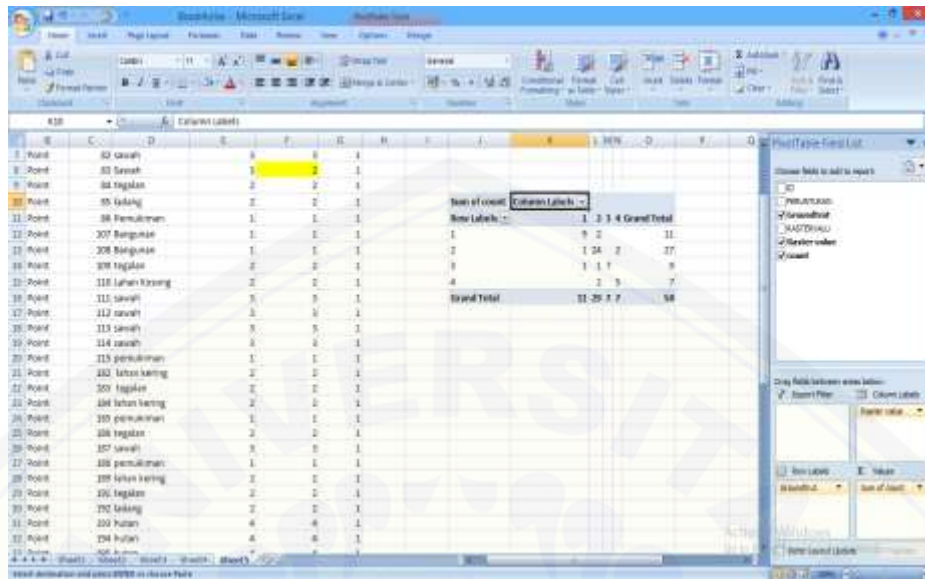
Book4.xlsx - Microsoft Excel

Home Insert Page Layout Formulas Data Review View Options Design

Cut Copy Format Painter Paste Clipboard Calibri 11 Font Alignment Wrap Text Merge & Center General Number Conditional Formatting Format as Table Cell Styles Styles Insert Delete Format Cells AutoSum Fill Clear Sort & Filter Find & Select Editing

K10 Column Labels

| | B | C | D | E | F | G | H |
|---|---|---|---|---|---|---|---|
| 7 | Point | 32 | sawah | 3 | 3 | 1 | |
| 8 | Point | 33 | Sawah | 3 | 3 | 1 | |
| 9 | Point | 34 | tegalan | 2 | 2 | 1 | |
| 10 | Point | 35 | ladang | 2 | 2 | 1 | |
| 11 | Point | 36 | Permukiman | 1 | 1 | 1 | |
| 12 | Point | 107 | Bangunan | 1 | 1 | 1 | |
| 13 | Point | 108 | Bangunan | 1 | 1 | 1 | |
| 14 | Point | 109 | tegalan | 2 | 2 | 1 | |
| 15 | Point | 110 | Lahan Kosong | 2 | 2 | 1 | |
| 16 | Point | 111 | sawah | 3 | 3 | 1 | |
| 17 | Point | 112 | sawah | 3 | 3 | 1 | |
| 18 | Point | 113 | sawah | 3 | 3 | 1 | |
| 19 | Point | 114 | sawah | 3 | 3 | 1 | |
| 20 | Point | 115 | pemukiman | 1 | 1 | 1 | |
| 21 | Point | 182 | lahan kering | 2 | 2 | 1 | |
| 22 | Point | 183 | tegalan | 2 | 2 | 1 | |
| 23 | Point | 184 | lahan kering | 2 | 2 | 1 | |
| 24 | Point | 185 | pemukiman | 1 | 1 | 1 | |
| 25 | Point | 186 | tegalan | 2 | 2 | 1 | |
| 26 | Point | 187 | sawah | 3 | 3 | 1 | |
| 27 | Point | 188 | pemukiman | 1 | 1 | 1 | |
| 28 | Point | 189 | lahan kering | 2 | 2 | 1 | |
| 29 | Point | 191 | tegalan | 2 | 2 | 1 | |
| 30 | Point | 192 | ladang | 2 | 2 | 1 | |
| 31 | Point | 193 | hutan | 4 | 4 | 1 | |
| 32 | Point | 194 | hutan | 4 | 4 | 1 | |

| Sum of count | Column Labels | | | | |
|---|---|---|---|---|---|
| Row Labels | 1 | 2 | 3 | 4 | Grand Total |
| 1 | 9 | 2 | | | 11 |
| 2 | 1 | 24 | 2 | | 27 |
| 3 | 1 | 1 | 7 | | 9 |
| 4 | | | 2 | 5 | 7 |
| Grand Total | 11 | 29 | 7 | 7 | 54 |

PivotTable Field List
Choose fields to add to report:
ID
PENUTUPAN
Groundtruth
RASTERVALU
Raster value
count

Drag fields between areas below:
Report Filter
Column Labels
Raster value
Row Labels
Values
Groundtrut
Sum of count
Defer Layout Update Update

Sheet1 Sheet2 Sheet3 Sheet4 Sheet5

Select destination and press ENTER or choose Paste

Activate Windows